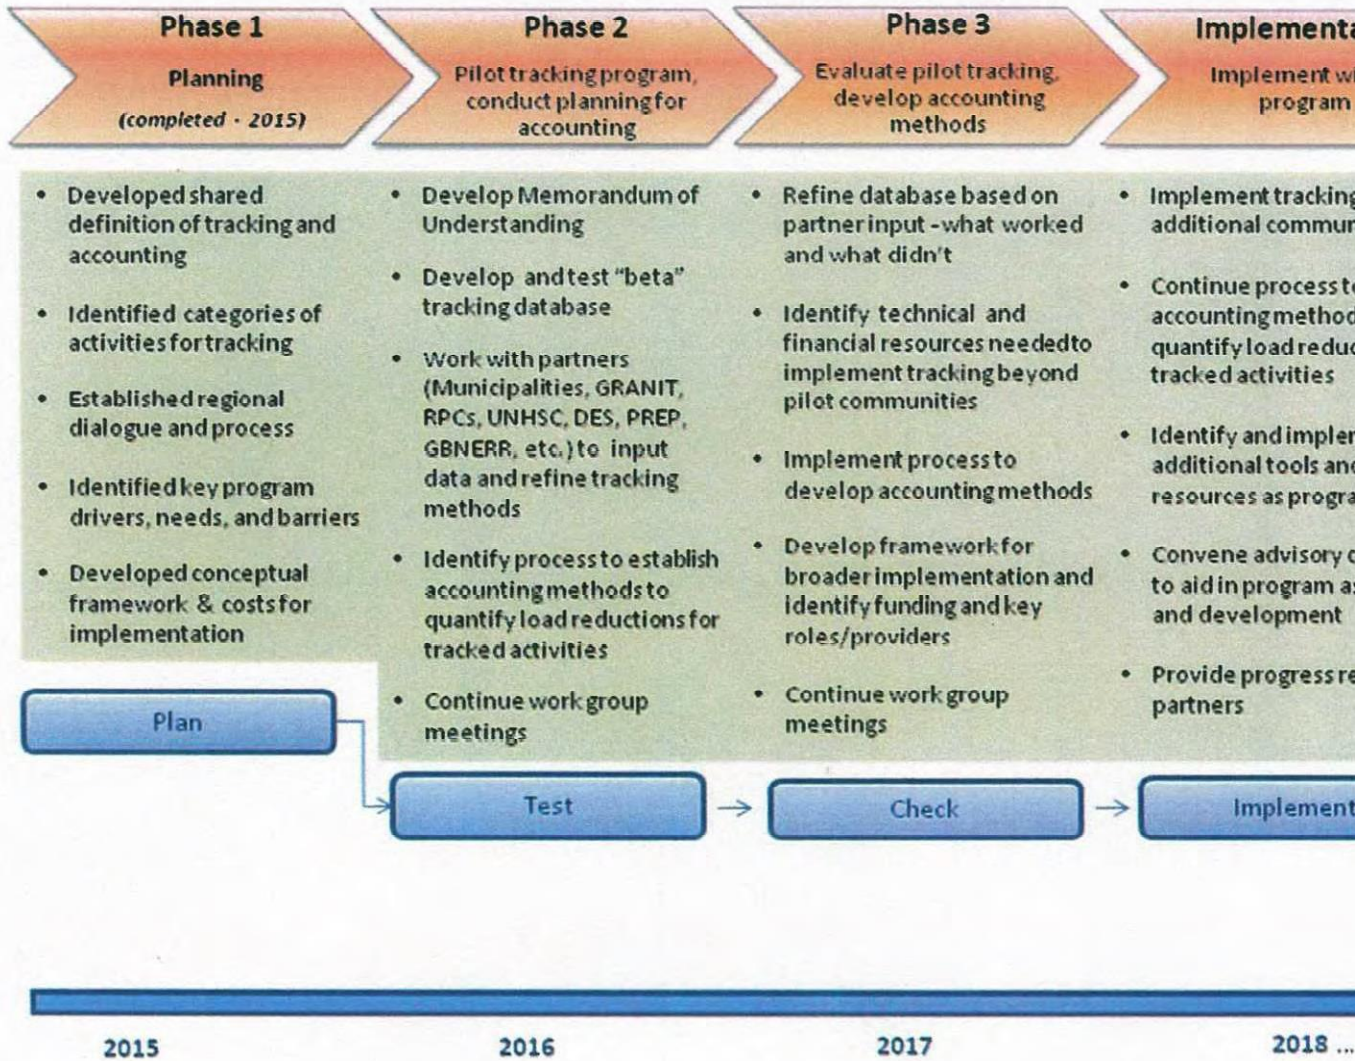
Phase 1
Planning
(completed - 2015)

Phase 2
Pilot tracking program, conduct planning for accounting

Phase 3
Evaluate pilot tracking, develop accounting methods

Implementa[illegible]
Implement w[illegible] program

- Developed shared definition of tracking and accounting
- Identified categories of activities for tracking
- Established regional dialogue and process
- Identified key program drivers, needs, and barriers
- Developed conceptual framework & costs for implementation

- Develop Memorandum of Understanding
- Develop and test "beta" tracking database
- Work with partners (Municipalities, GRANIT, RPCs, UNHSC, DES, PREP, GBNERR, etc.) to input data and refine tracking methods
- Identify process to establish accounting methods to quantify load reductions for tracked activities
- Continue work group meetings

- Refine database based on partner input - what worked and what didn't
- Identify technical and financial resources needed to implement tracking beyond pilot communities
- Implement process to develop accounting methods
- Develop framework for broader implementation and identify funding and key roles/providers
- Continue work group meetings

- Implement tracking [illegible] additional commun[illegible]
- Continue process t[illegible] accounting method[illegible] quantify load reduc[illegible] tracked activities
- Identify and impler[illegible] additional tools an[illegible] resources as progra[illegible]
- Convene advisory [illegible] to aid in program a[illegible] and development
- Provide progress re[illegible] partners

Plan

Test

Check

Implement

2015

2016

2017

2018 ...